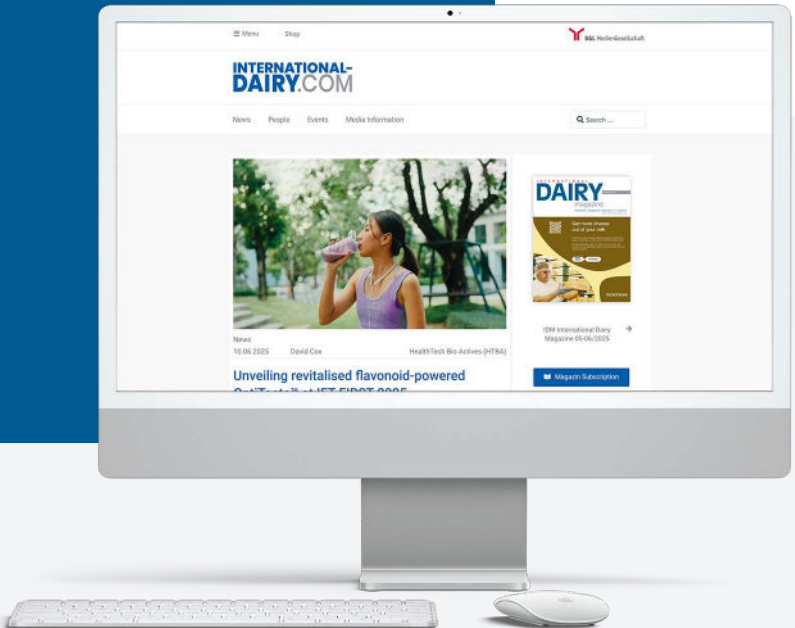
☰ Menu Shop

B&L MedienGesellschaft

INTERNATIONAL-DAIRY.COM

News People Events Media Information

Search ...

News
10.06.2025 David Cox HealthTech Bio Actives (HTBA)

Unveiling revitalised flavonoid-powered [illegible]

INTERNATIONAL DAIRY magazine

Get more choices out of your milk

IDM International Dairy Magazine 05-06/2025

Magazin Subscription